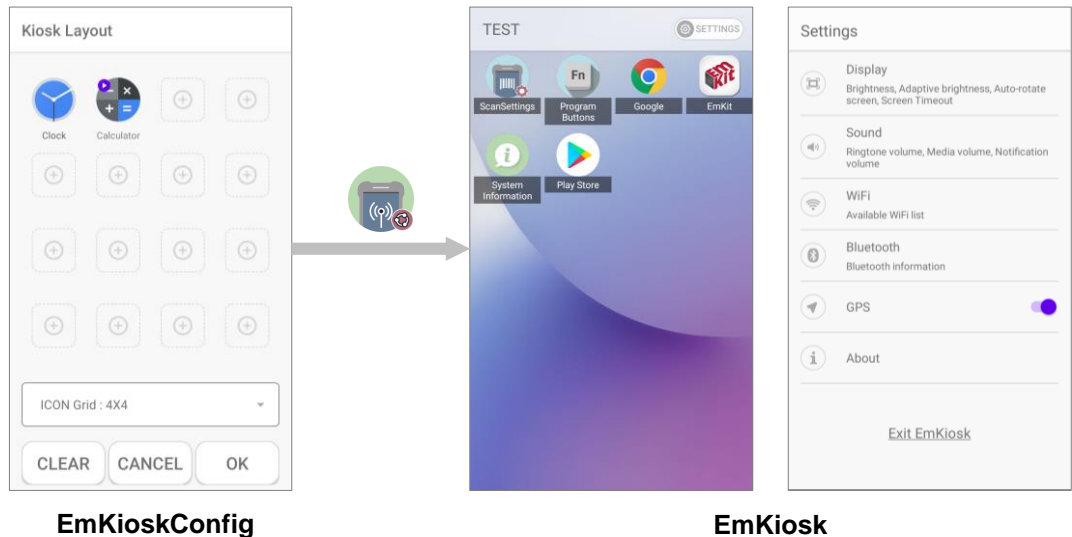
Kiosk Layout

Clock

Calculator

ICON Grid : 4X4

CLEAR

CANCEL

OK

EmKioskConfig

TEST

SETTINGS

ScanSettings

Fn

Program Buttons

Google

EmKit

System Information

Play Store

Settings

Display

Brightness, Adaptive brightness, Auto-rotate screen, Screen Timeout

Sound

Ringtone volume, Media volume, Notification volume

WiFi

Available WiFi list

Bluetooth

Bluetooth information

GPS

About

Exit EmKiosk

EmKiosk